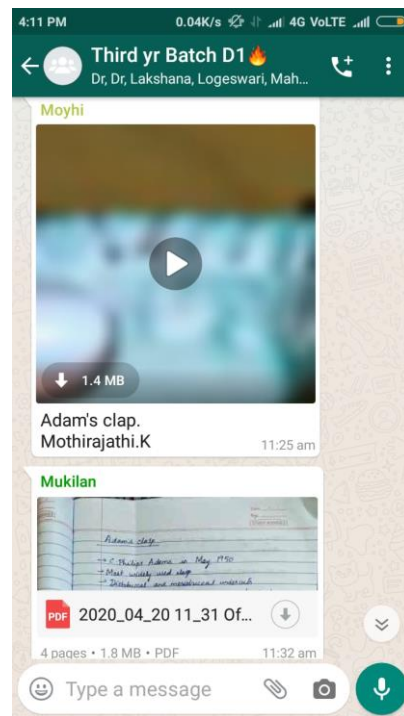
4:11 PM 0.04K/s 4G VoLTE

Third yr Batch D1🔥
Dr, Dr, Lakshana, Logeswari, Mah...

Moyhi

1.4 MB

Adam's clap.
Mothirajathi.K 11:25 am

Mukilan

Adams clasp
→ C. Phillips Adams in May 1950
→ Most widely used clasp
→ Stainless steel and manufactured undercuts

PDF 2020_04_20 11_31 Of...

4 pages • 1.8 MB • PDF 11:32 am

Type a message